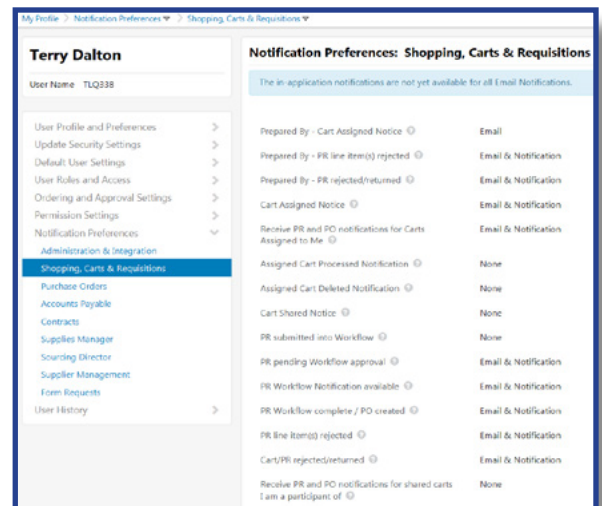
My Profile > Notification Preferences ▾ > Shopping, Carts & Requisitions ▾

Terry Dalton

User Name TLQ338

User Profile and Preferences >
Update Security Settings >
Default User Settings >
User Roles and Access >
Ordering and Approval Settings >
Permission Settings >
Notification Preferences
Administration & Integration
Shopping, Carts & Requisitions
Purchase Orders
Accounts Payable
Contracts
Supplies Manager
Sourcing Director
Supplier Management
Form Requests
User History >

Notification Preferences: Shopping, Carts & Requisitions

The in-application notifications are not yet available for all Email Notifications.

| | |
|---|---|
| Prepared By - Cart Assigned Notice | Email |
| Prepared By - PR line item(s) rejected | Email & Notification |
| Prepared By - PR rejected/returned | Email & Notification |
| Cart Assigned Notice | Email & Notification |
| Receive PR and PO notifications for Carts Assigned to Me | Email & Notification |
| Assigned Cart Processed Notification | None |
| Assigned Cart Deleted Notification | None |
| Cart Shared Notice | None |
| PR submitted into Workflow | None |
| PR pending Workflow approval | Email & Notification |
| PR Workflow Notification available | Email & Notification |
| PR Workflow complete / PO created | Email & Notification |
| PR line item(s) rejected | Email & Notification |
| Cart/PR rejected/returned | Email & Notification |
| Receive PR and PO notifications for shared carts I am a participant of | None |